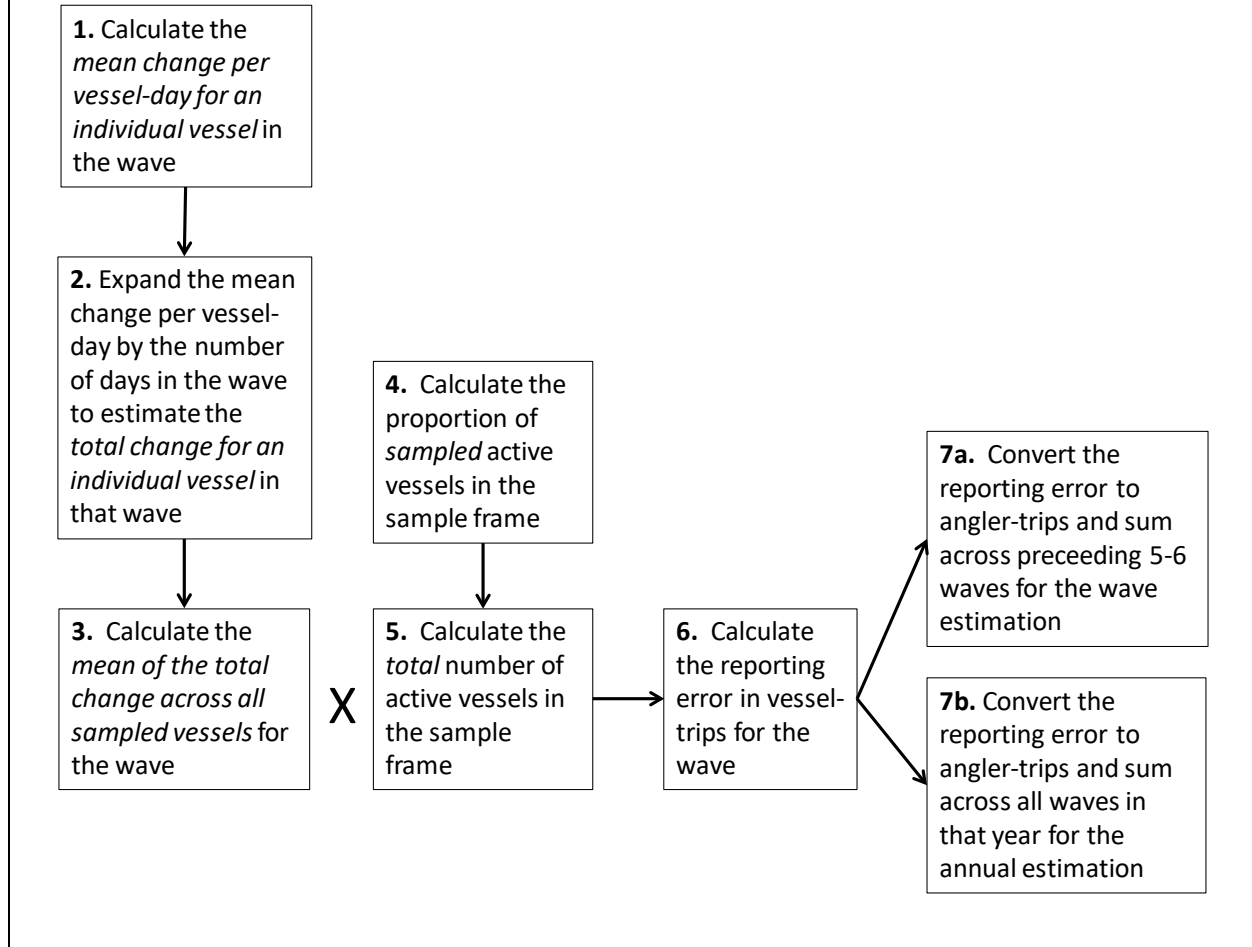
**1.** Calculate the *mean change per vessel-day for an individual vessel* in the wave

**2.** Expand the mean change per vessel-day by the number of days in the wave to estimate the *total change for an individual vessel* in that wave

**3.** Calculate the *mean of the total change across all sampled vessels* for the wave

X

**4.** Calculate the proportion of *sampled* active vessels in the sample frame

**5.** Calculate the *total* number of active vessels in the sample frame

**6.** Calculate the reporting error in vessel-trips for the wave

**7a.** Convert the reporting error to angler-trips and sum across preceeding 5-6 waves for the wave estimation

**7b.** Convert the reporting error to angler-trips and sum across all waves in that year for the annual estimation